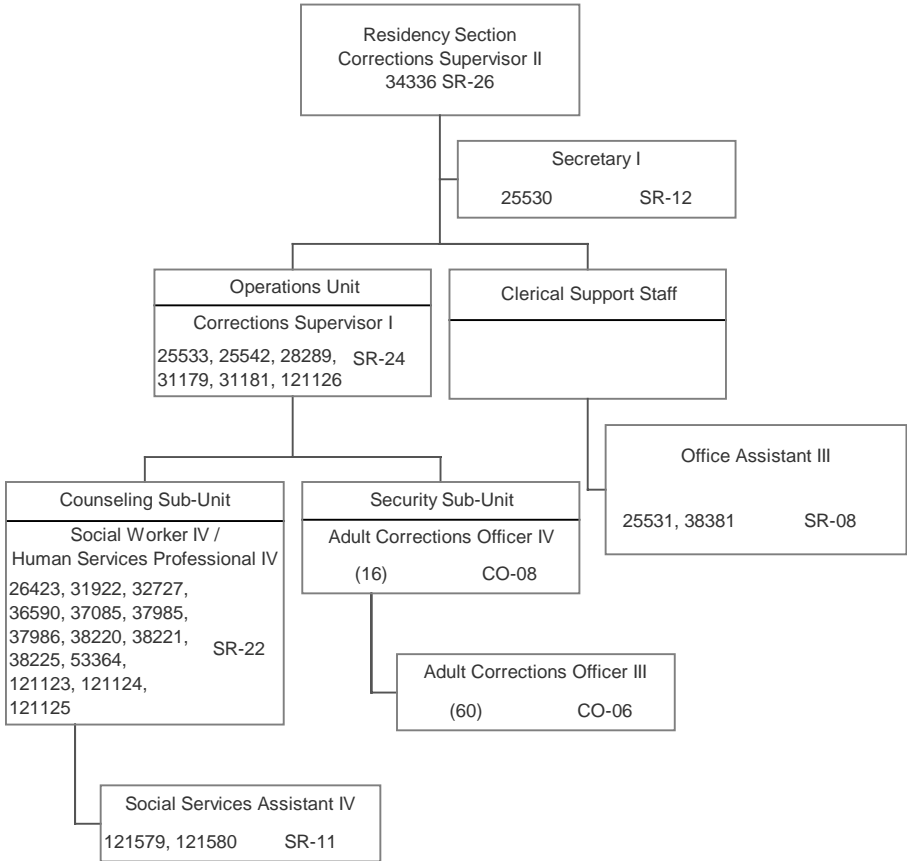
Residency Section
Corrections Supervisor II
34336 SR-26

Secretary I
25530 SR-12

Operations Unit
Corrections Supervisor I
25533, 25542, 28289, 31179, 31181, 121126 SR-24

Clerical Support Staff

Office Assistant III
25531, 38381 SR-08

Counseling Sub-Unit
Social Worker IV / Human Services Professional IV
26423, 31922, 32727, 36590, 37085, 37985, 37986, 38220, 38221, 38225, 53364, 121123, 121124, 121125 SR-22

Security Sub-Unit
Adult Corrections Officer IV
(16) CO-08

Adult Corrections Officer III
(60) CO-06

Social Services Assistant IV
121579, 121580 SR-11